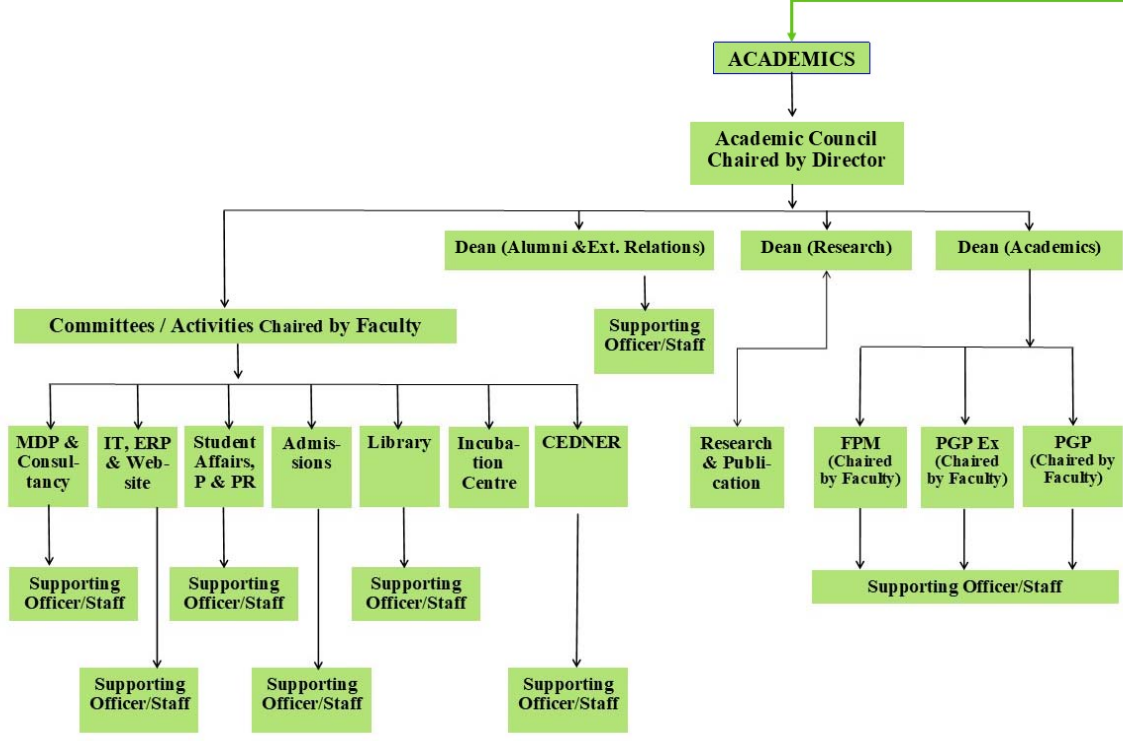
ACADEMICS

Academic Council Chaired by Director

Committees / Activities Chaired by Faculty

Dean (Alumni &Ext. Relations)

Dean (Research)

Dean (Academics)

Supporting Officer/Staff

MDP & Consultancy

IT, ERP & Website

Student Affairs, P & PR

Admissions

Library

Incubation Centre

CEDNER

Research & Publication

FPM (Chaired by Faculty)

PGP Ex (Chaired by Faculty)

PGP (Chaired by Faculty)

Supporting Officer/Staff

Supporting Officer/Staff

Supporting Officer/Staff

Supporting Officer/Staff

Supporting Officer/Staff

Supporting Officer/Staff

Supporting Officer/Staff

Supporting Officer/Staff